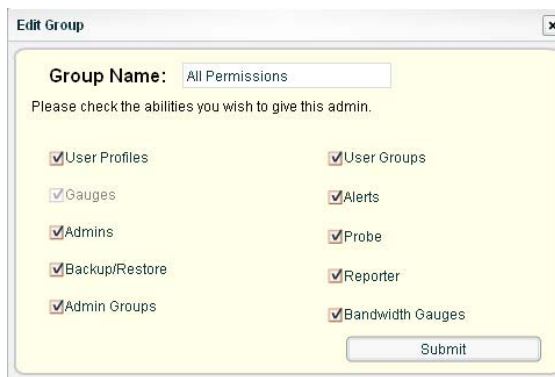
Edit Group

×

Group Name: All Permissions

Please check the abilities you wish to give this admin.

User Profiles

Gauges

Admins

Backup/Restore

Admin Groups

User Groups

Alerts

Probe

Reporter

Bandwidth Gauges

Submit